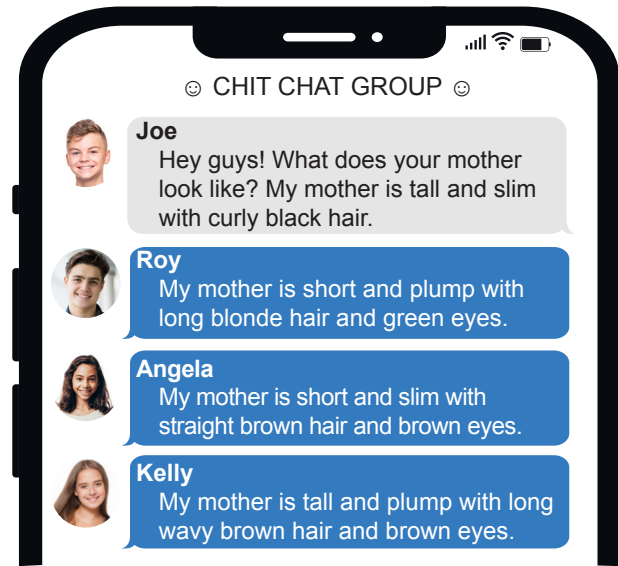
☺ CHIT CHAT GROUP ☺

Joe
Hey guys! What does your mother look like? My mother is tall and slim with curly black hair.

Roy
My mother is short and plump with long blonde hair and green eyes.

Angela
My mother is short and slim with straight brown hair and brown eyes.

Kelly
My mother is tall and plump with long wavy brown hair and brown eyes.